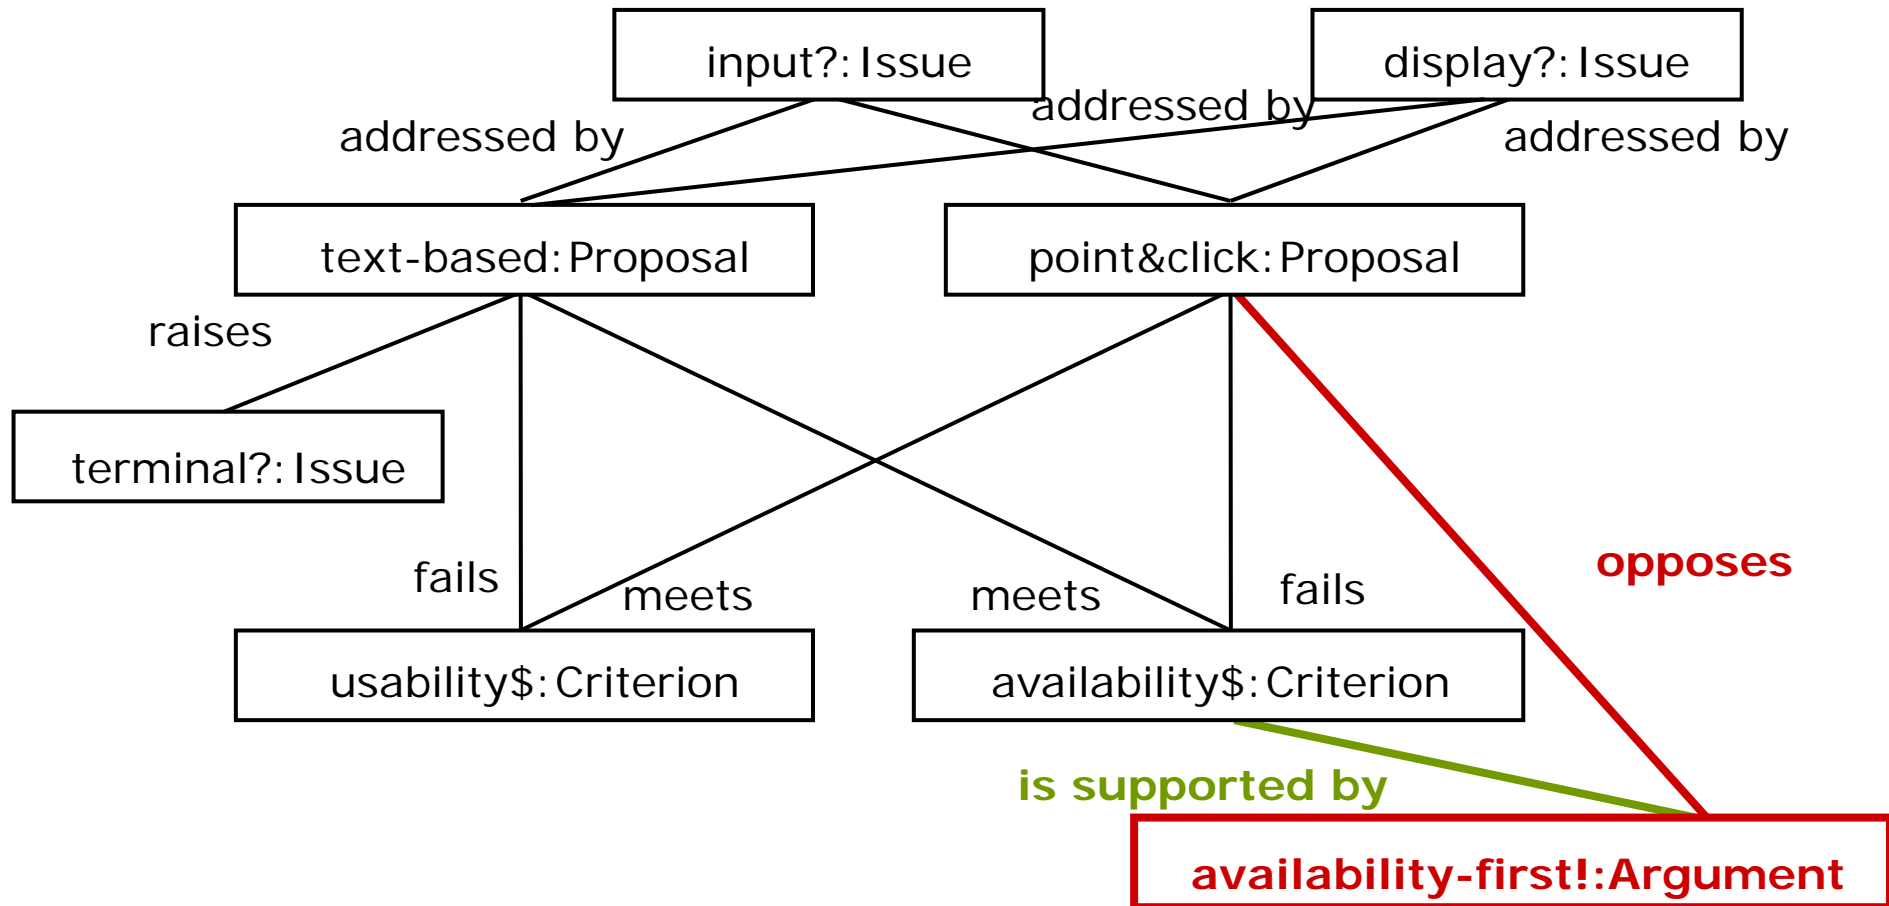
input?: Issue

display?: Issue

addressed by

addressed by

addressed by

text-based: Proposal

point&click: Proposal

raises

terminal?: Issue

fails

meets

meets

fails

opposes

usability$: Criterion

availability$: Criterion

is supported by

availability-first!:Argument